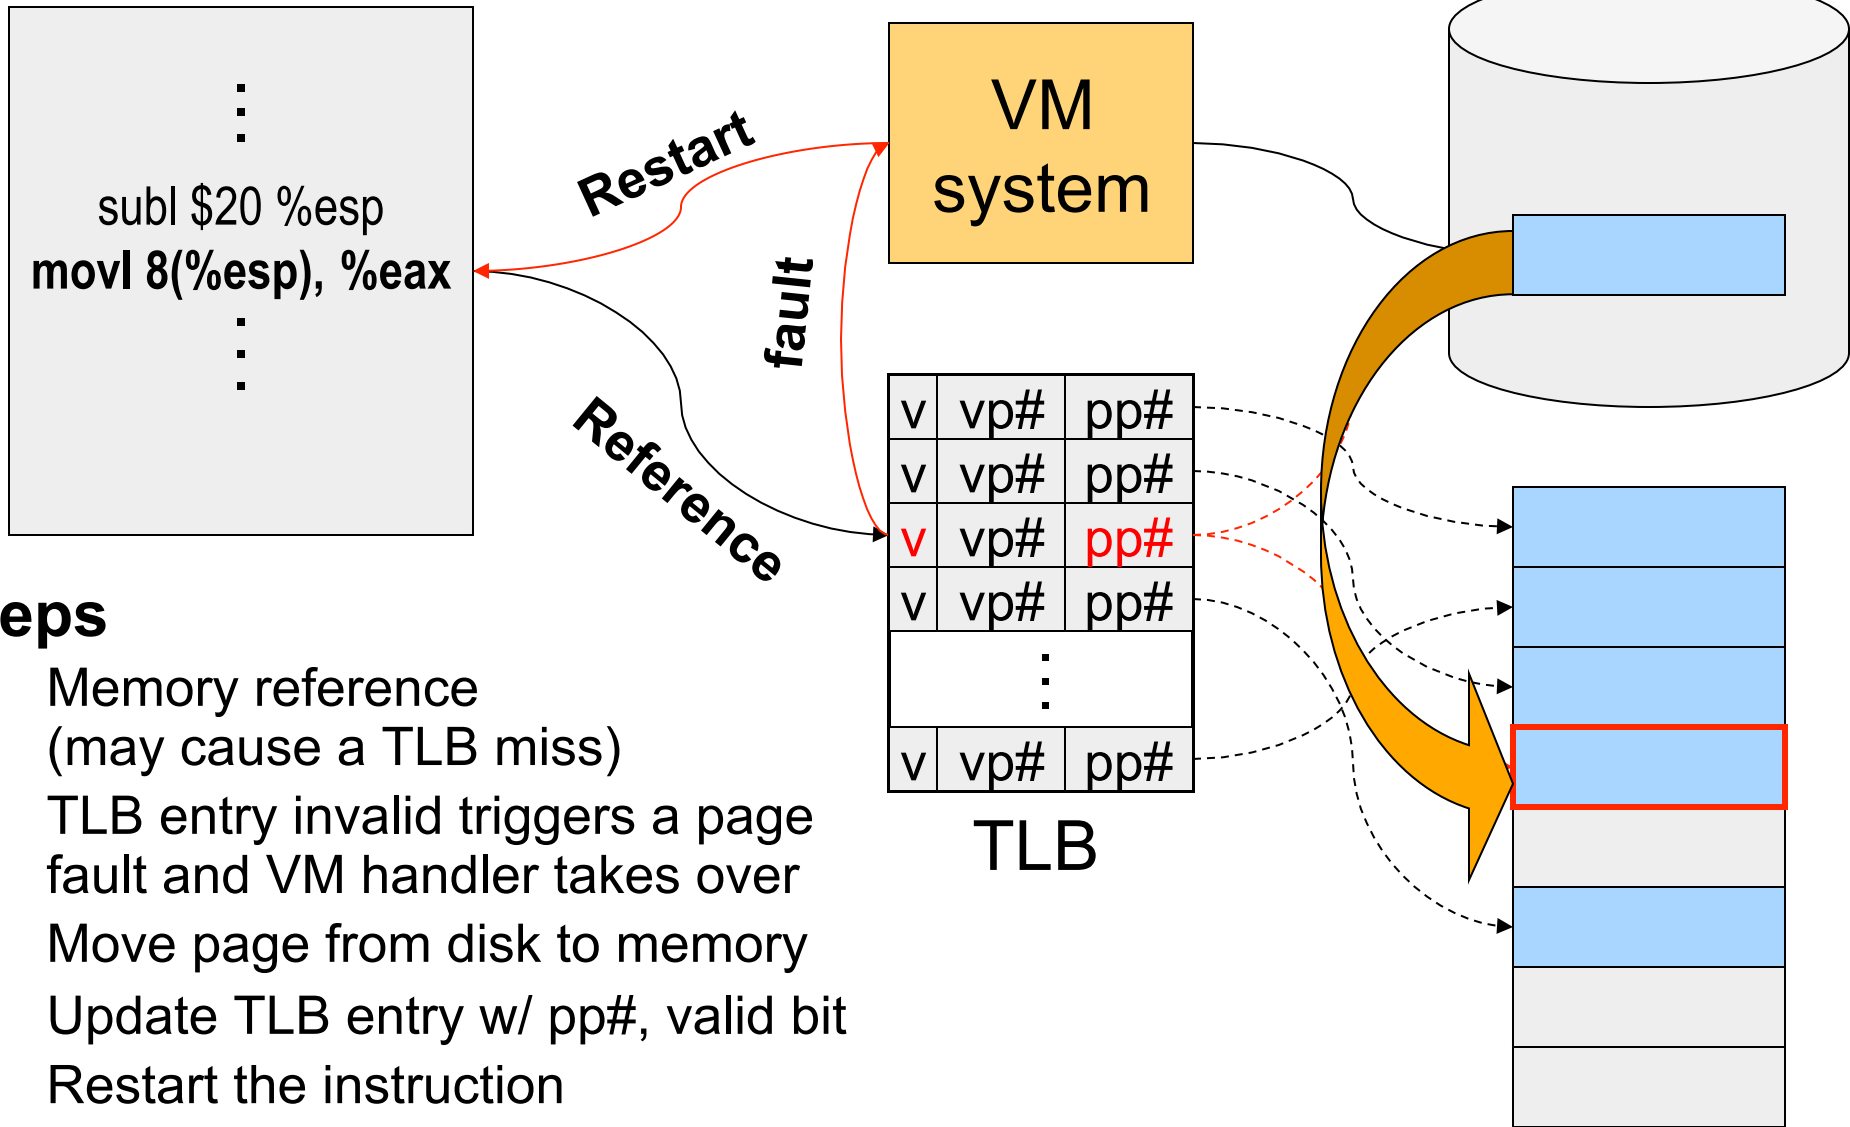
⋮
subl \$20 %esp
movl 8(%esp), %eax
⋮

Restart

fault

Reference

VM system

| v | vp# | pp# |
|---|---|---|
| v | vp# | pp# |
| v | vp# | pp# |
| v | vp# | pp# |
| | ⋮ | |
| v | vp# | pp# |

TLB

eps
Memory reference (may cause a TLB miss)
TLB entry invalid triggers a page fault and VM handler takes over
Move page from disk to memory
Update TLB entry w/ pp#, valid bit
Restart the instruction